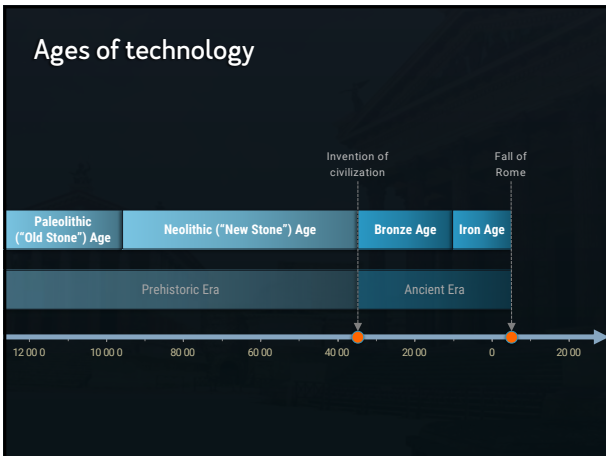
Ages of technology

Invention of civilization

Fall of Rome

Paleolithic ("Old Stone") Age

Neolithic ("New Stone") Age

Bronze Age

Iron Age

Prehistoric Era

Ancient Era

12 00 0

10 00 0

80 00

60 00

40 00

20 00

0

20 00